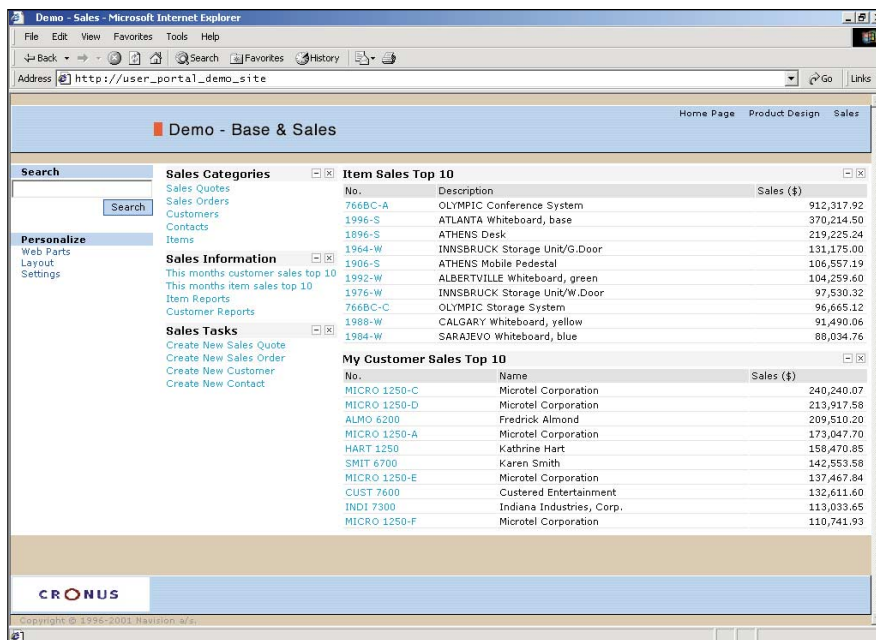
Demo - Sales - Microsoft Internet Explorer

File Edit View Favorites Tools Help

Back Search Favorites History

Address http://user_portal_demo_site

Go Links

Home Page Product Design Sales

Demo - Base & Sales

Search

Search

Personalize
Web Parts
Layout
Settings

Sales Categories
Sales Quotes
Sales Orders
Customers
Contacts
Items

Sales Information
This months customer sales top 10
This months item sales top 10
Item Reports
Customer Reports

Sales Tasks
Create New Sales Quote
Create New Sales Order
Create New Customer
Create New Contact

Item Sales Top 10

| No. | Description | Sales ($) |
|---|---|---|
| 766BC-A | OLYMPIC Conference System | 912,317.92 |
| 1996-S | ATLANTA Whiteboard, base | 370,214.50 |
| 1896-S | ATHENS Desk | 219,225.24 |
| 1964-W | INNSBRUCK Storage Unit/G.Door | 131,175.00 |
| 1906-S | ATHENS Mobile Pedestal | 106,557.19 |
| 1992-W | ALBERTVILLE Whiteboard, green | 104,259.60 |
| 1976-W | INNSBRUCK Storage Unit/W.Door | 97,530.32 |
| 766BC-C | OLYMPIC Storage System | 96,665.12 |
| 1988-W | CALGARY Whiteboard, yellow | 91,490.06 |
| 1984-W | SARAJEVO Whiteboard, blue | 88,034.76 |

My Customer Sales Top 10

| No. | Name | Sales ($) |
|---|---|---|
| MICRO 1250-C | Microtel Corporation | 240,240.07 |
| MICRO 1250-D | Microtel Corporation | 213,917.58 |
| ALMO 6200 | Fredrick Almond | 209,510.20 |
| MICRO 1250-A | Microtel Corporation | 173,047.70 |
| HART 1250 | Kathrine Hart | 158,470.85 |
| SMIT 6700 | Karen Smith | 142,553.58 |
| MICRO 1250-E | Microtel Corporation | 137,467.84 |
| CUST 7600 | Custered Entertainment | 132,611.60 |
| INDI 7300 | Indiana Industries, Corp. | 113,033.65 |
| MICRO 1250-F | Microtel Corporation | 110,741.93 |

CRONUS

Copyright © 1996-2001 Navision a/s.